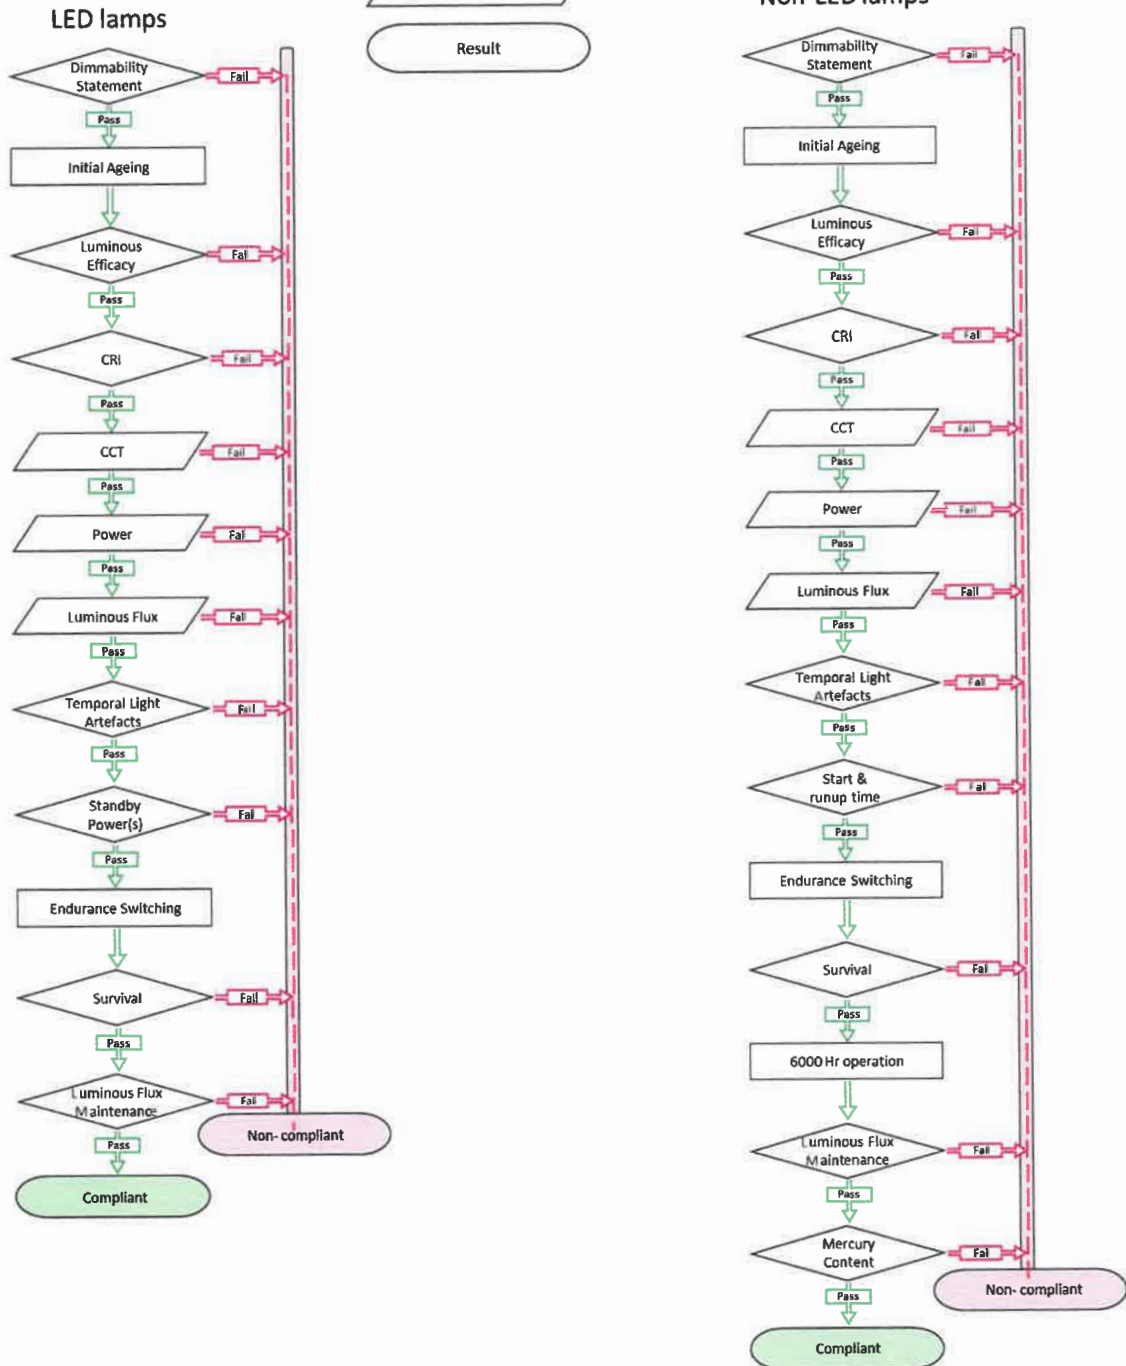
LED lamps

Result

Non-LED lamps

Dimmability Statement
Fail
Pass
Initial Ageing
Luminous Efficacy
Fail
Pass
CRI
Fail
Pass
CCT
Fail
Pass
Power
Fail
Pass
Luminous Flux
Fail
Pass
Temporal Light Artefacts
Fail
Pass
Standby Power(s)
Fail
Pass
Endurance Switching
Survival
Fail
Pass
Luminous Flux Maintenance
Fail
Pass
Compliant
Non- compliant

Dimmability Statement
Fail
Pass
Initial Ageing
Luminous Efficacy
Fail
Pass
CRI
Fail
Pass
CCT
Fail
Pass
Power
Fail
Pass
Luminous Flux
Fail
Pass
Temporal Light Artefacts
Fail
Pass
Start & runup time
Fail
Pass
Endurance Switching
Survival
Fail
Pass
6000 Hr operation
Luminous Flux Maintenance
Fail
Pass
Mercury Content
Fail
Pass
Compliant
Non- compliant